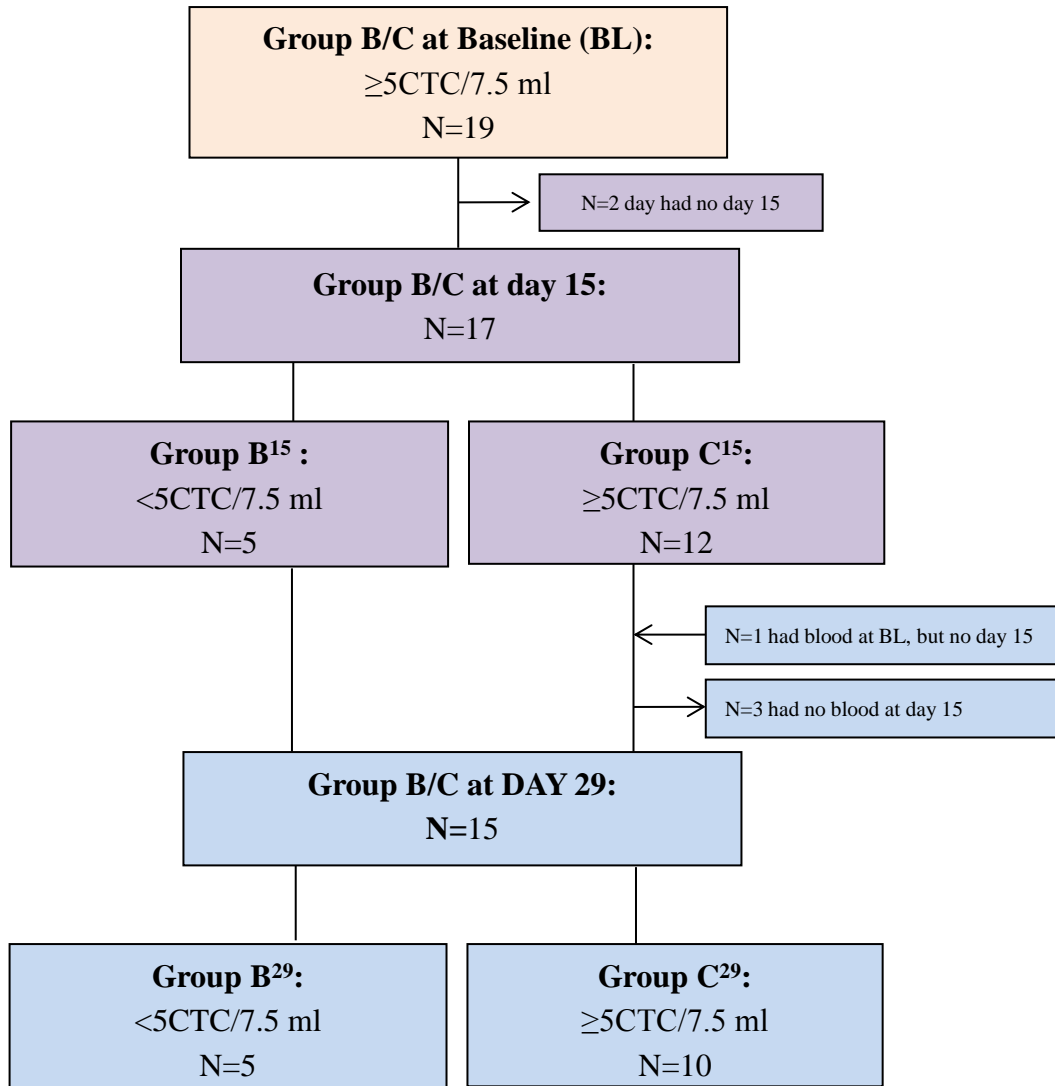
**Group B/C at Baseline (BL):**
≥5CTC/7.5 ml
N=19

N=2 day had no day 15

**Group B/C at day 15:**
N=17

**Group B$^{15}$ :**
<5CTC/7.5 ml
N=5

**Group C$^{15}$:**
≥5CTC/7.5 ml
N=12

N=1 had blood at BL, but no day 15

N=3 had no blood at day 15

**Group B/C at DAY 29:**
**N=**15

**Group B$^{29}$:**
<5CTC/7.5 ml
N=5

**Group C$^{29}$:**
≥5CTC/7.5 ml
N=10